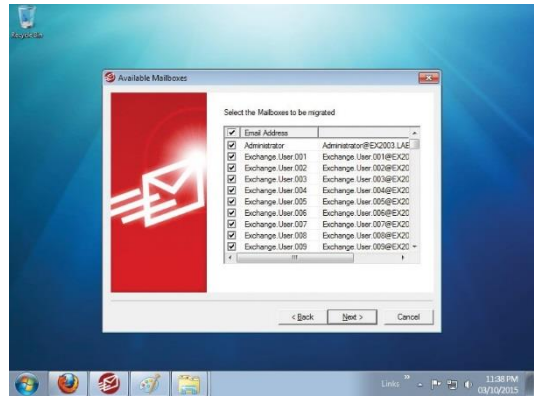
Recycle Bin

Available Mailboxes

Select the Mailboxes to be migrated

| ☑ | Email Address | |
|---|---|---|
| ☑ | Administrator | Administrator@EX2003.LAE |
| ☑ | Exchange.User.001 | Exchange.User.001@EX20 |
| ☑ | Exchange.User.002 | Exchange.User.002@EX20 |
| ☑ | Exchange.User.003 | Exchange.User.003@EX20 |
| ☑ | Exchange.User.004 | Exchange.User.004@EX20 |
| ☑ | Exchange.User.005 | Exchange.User.005@EX20 |
| ☑ | Exchange.User.006 | Exchange.User.006@EX20 |
| ☑ | Exchange.User.007 | Exchange.User.007@EX20 |
| ☑ | Exchange.User.008 | Exchange.User.008@EX20 |
| ☑ | Exchange.User.009 | Exchange.User.009@EX20 |

< Back Next > Cancel

Links 11:38 PM 03/10/2015